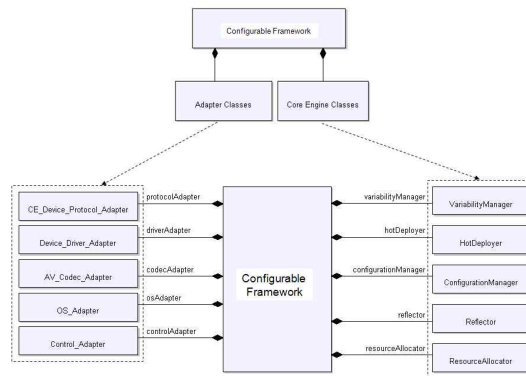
Configurable Framework

Adapter Classes

Core Engine Classes

CE_Device_Protocol_Adapter

Device_Driver_Adapter

AV_Codec_Adapter

OS_Adapter

Control_Adapter

protocolAdapter

driverAdapter

codecAdapter

osAdapter

controlAdapter

Configurable Framework

variabilityManager

hotDeployer

configurationManager

reflector

resourceAllocator

VariabilityManager

HotDeployer

ConfigurationManager

Reflector

ResourceAllocator